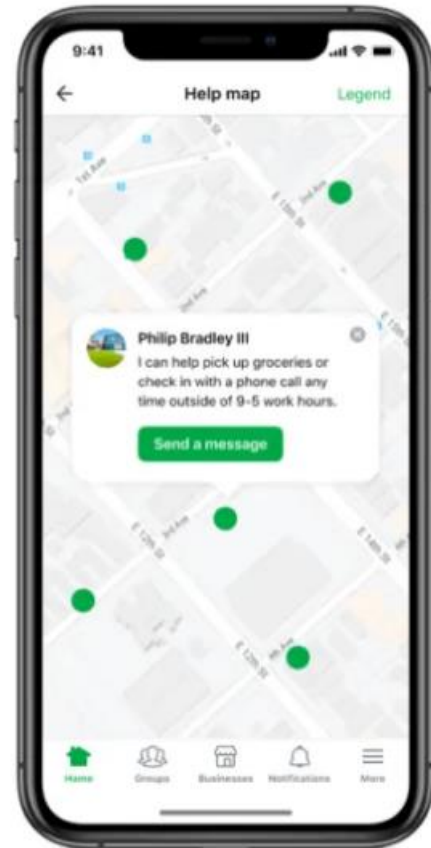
9:41

Help map

Legend

1st Ave

3rd Ave

E 13th St

2nd Ave

Philip Bradley III

I can help pick up groceries or check in with a phone call any time outside of 9-5 work hours.

Send a message

3rd Ave

E 12th St

4th Ave

E 12th St

Home

Groups

Businesses

Notifications

More